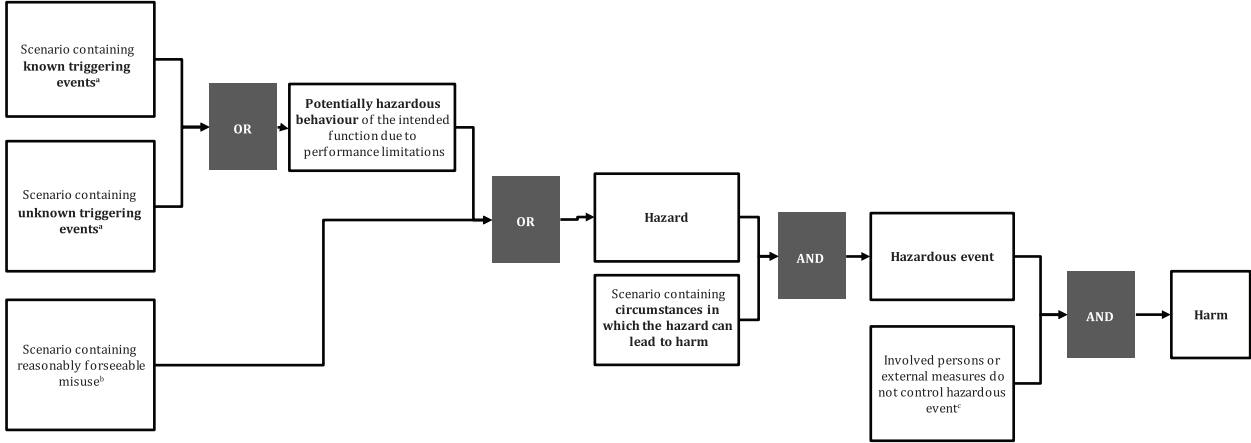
Scenario containing **known triggering events**$^a$

Scenario containing **unknown triggering events**$^a$

Scenario containing reasonably forseeable misuse$^b$

OR

**Potentially hazardous behaviour** of the intended function due to performance limitations

OR

Hazard

Scenario containing **circumstances in which the hazard can lead to harm**

AND

Hazardous event

Involved persons or external measures do not control hazardous event$^c$

AND

Harm